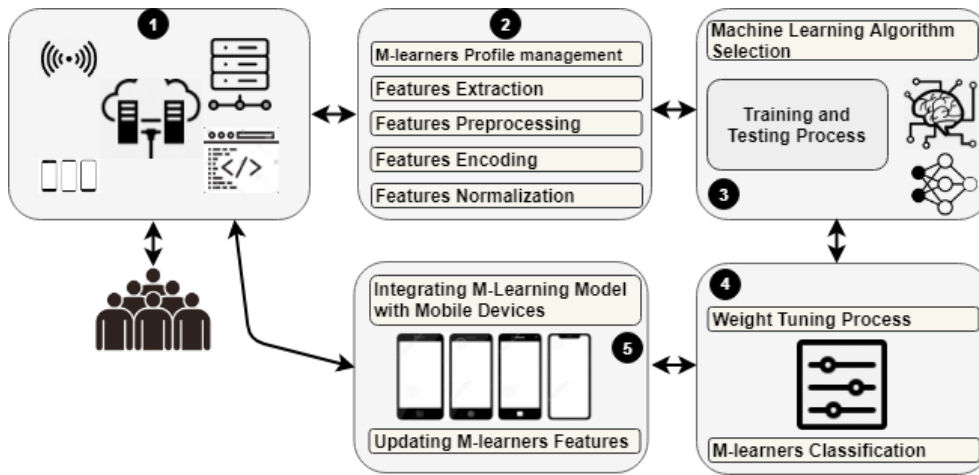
1

2

M-learners Profile management

Features Extraction

Features Preprocessing

Features Encoding

Features Normalization

Machine Learning Algorithm Selection

Training and Testing Process

3

4

Weight Tuning Process

M-learners Classification

Integrating M-Learning Model with Mobile Devices

5

Updating M-learners Features